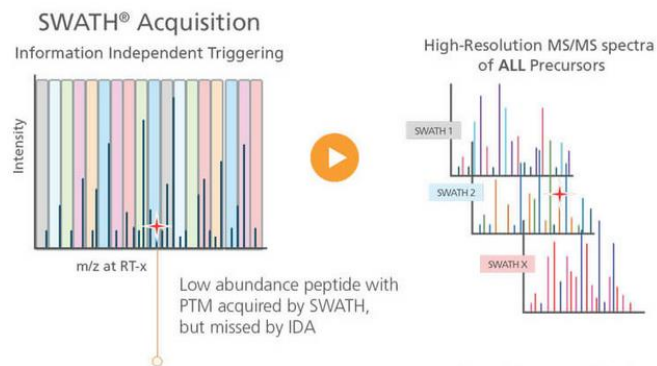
SWATH® Acquisition

Information Independent Triggering

Intensity

m/z at RT-x

Low abundance peptide with PTM acquired by SWATH, but missed by IDA

High-Resolution MS/MS spectra of **ALL** Precursors

SWATH 1

SWATH 2

SWATH X